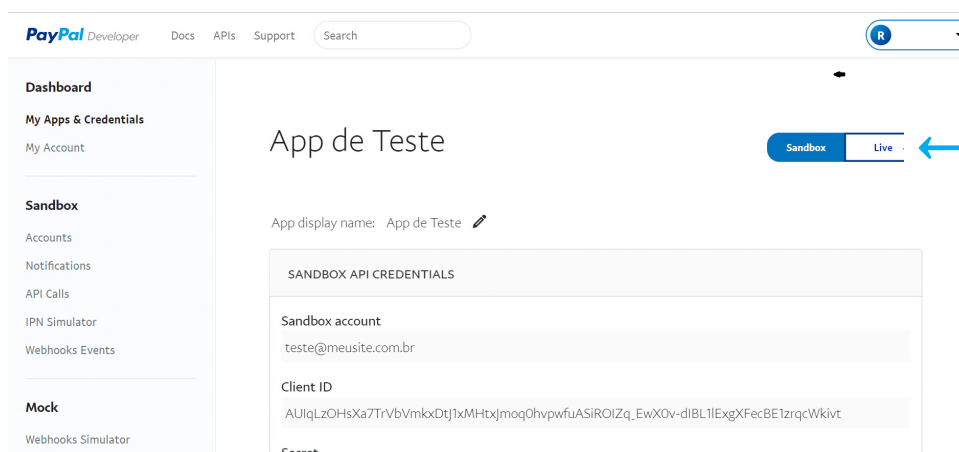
PayPal Developer Docs APIs Support Search

R

Dashboard
My Apps & Credentials
My Account

Sandbox
Accounts
Notifications
API Calls
IPN Simulator
Webhooks Events

Mock
Webhooks Simulator

App de Teste

Sandbox Live

App display name: App de Teste

SANDBOX API CREDENTIALS

Sandbox account
teste@meusite.com.br

Client ID
AUIqLzOHsXa7TrVbVmkxDtJ1xMHtxJmoq0hvpwfuASiROIZq_EwX0v-dIBL1lExgXFecBE1zrqcWkivt

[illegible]